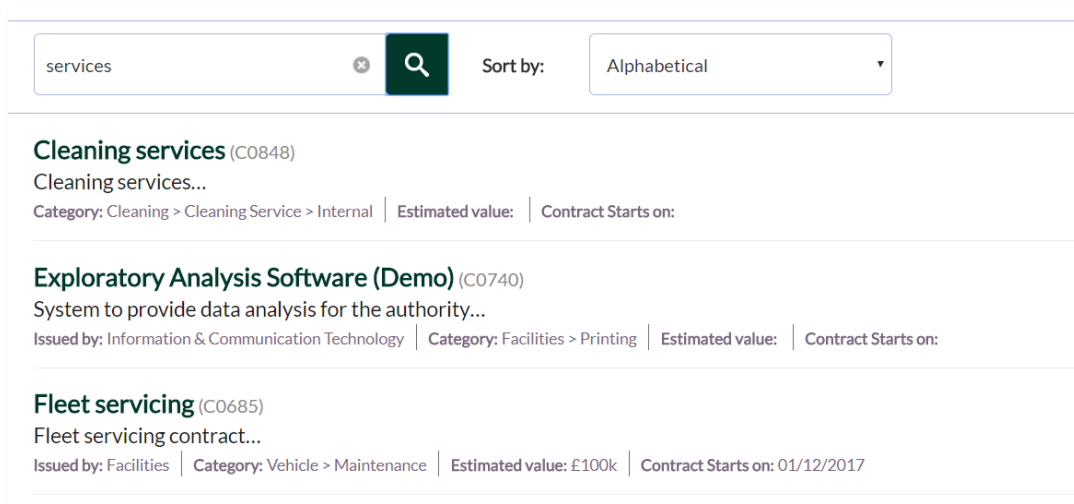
services

Sort by: Alphabetical

**Cleaning services** (C0848)
Cleaning services…
Category: Cleaning > Cleaning Service > Internal | Estimated value: | Contract Starts on:

**Exploratory Analysis Software (Demo)** (C0740)
System to provide data analysis for the authority…
Issued by: Information & Communication Technology | Category: Facilities > Printing | Estimated value: | Contract Starts on:

**Fleet servicing** (C0685)
Fleet servicing contract…
Issued by: Facilities | Category: Vehicle > Maintenance | Estimated value: £100k | Contract Starts on: 01/12/2017